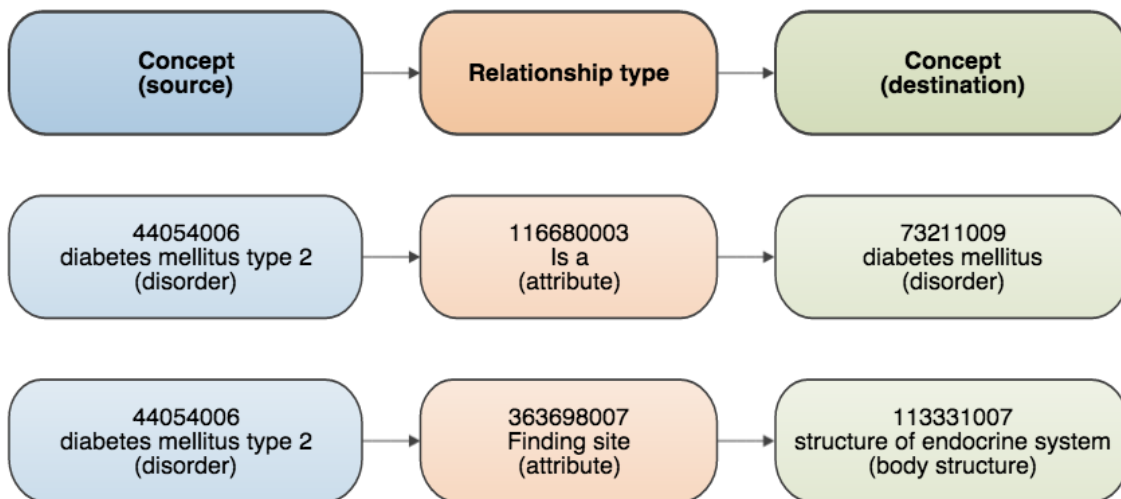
Concept
(source)

Relationship type

Concept
(destination)

44054006
diabetes mellitus type 2
(disorder)

116680003
Is a
(attribute)

73211009
diabetes mellitus
(disorder)

44054006
diabetes mellitus type 2
(disorder)

363698007
Finding site
(attribute)

113331007
structure of endocrine system
(body structure)